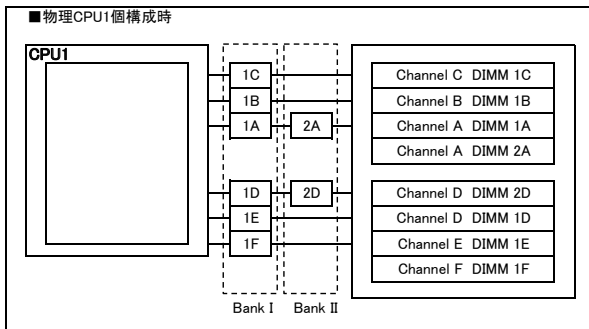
■物理CPU1個構成時

CPU1

1C
1B
1A
2A
1D
2D
1E
1F

Channel C DIMM 1C
Channel B DIMM 1B
Channel A DIMM 1A
Channel A DIMM 2A
Channel D DIMM 2D
Channel D DIMM 1D
Channel E DIMM 1E
Channel F DIMM 1F

Bank I
Bank II